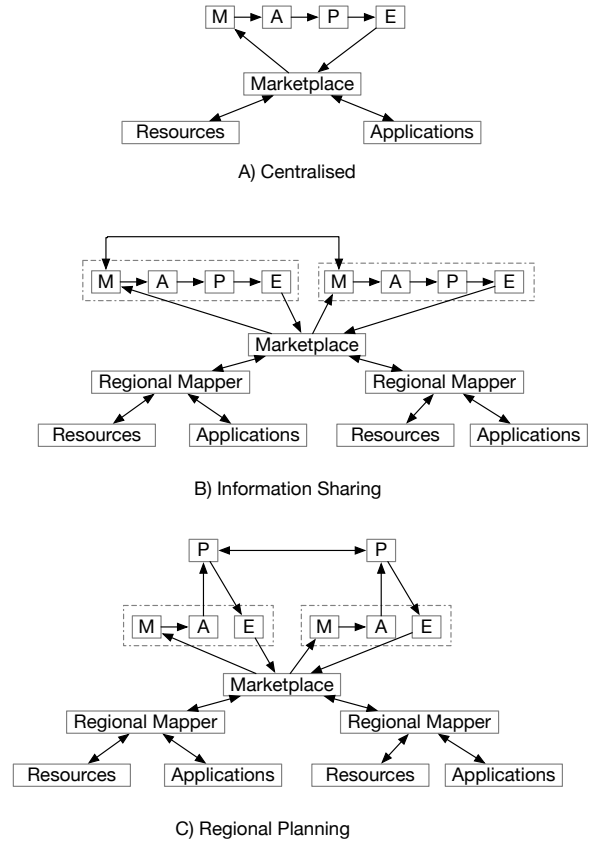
M A P E

Marketplace

Resources

Applications

A) Centralised

M A P E

M A P E

Marketplace

Regional Mapper

Regional Mapper

Resources

Applications

Resources

Applications

B) Information Sharing

P

P

M A E

M A E

Marketplace

Regional Mapper

Regional Mapper

Resources

Applications

Resources

Applications

C) Regional Planning